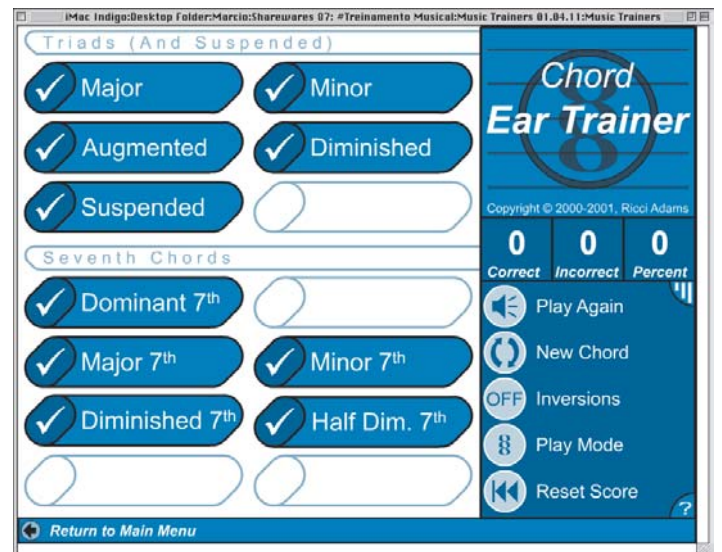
iMac Indigo:Desktop Folder:Marcio:Sharewares 07: #Treinamento Musical:Music Trainers 01.04.11:Music Trainers

Triads (And Suspended)

Major

Minor

Augmented

Diminished

Suspended

Seventh Chords

Dominant $7^{th}$

Major $7^{th}$

Minor $7^{th}$

Diminished $7^{th}$

Half Dim. $7^{th}$

Chord
Ear Trainer

Copyright © 2000-2001, Ricci Adams

| 0 | 0 | 0 |
|---|---|---|
| Correct | Incorrect | Percent |

Play Again

New Chord

OFF Inversions

Play Mode

Reset Score

?

Return to Main Menu